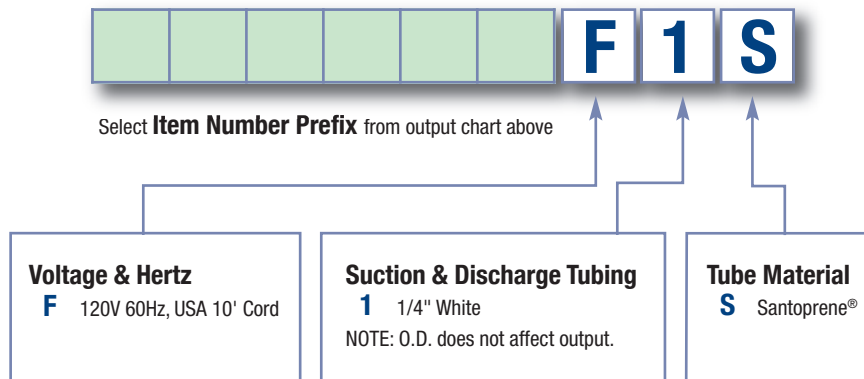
F 1 S

Select **Item Number Prefix** from output chart above

Voltage & Hertz
F 120V 60Hz, USA 10' Cord

Suction & Discharge Tubing
1 1/4" White
NOTE: O.D. does not affect output.

Tube Material
S Santoprene®